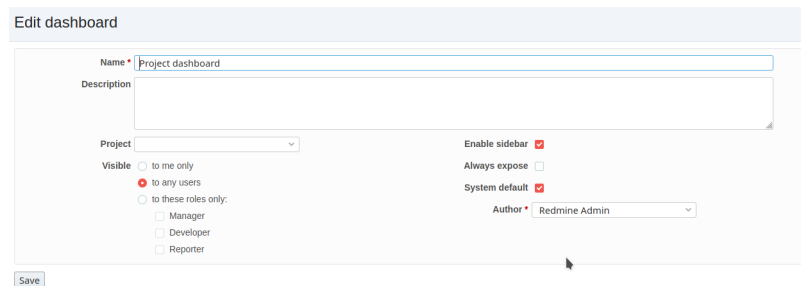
Edit dashboard

Name * Project dashboard

Description

Project

Visible to me only

to any users

to these roles only:

Manager

Developer

Reporter

Enable sidebar

Always expose

System default

Author * Redmine Admin

Save